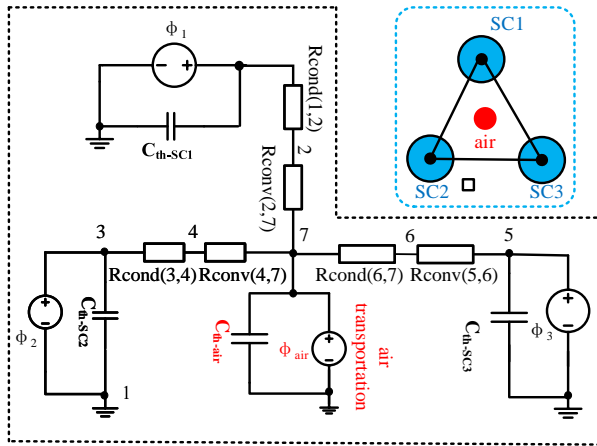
$\phi_1$

$C_{th\text{-}SC1}$

Rcond(1,2)

2

Rconv(2,7)

SC1

air

SC2

SC3

3

4

7

6

5

Rcond(3,4)

Rconv(4,7)

Rcond(6,7)

Rconv(5,6)

$\phi_2$

$C_{th\text{-}SC2}$

$C_{th\text{-}air}$

$\phi_{air}$

air transportation

$C_{th\text{-}SC3}$

$\phi_3$

1